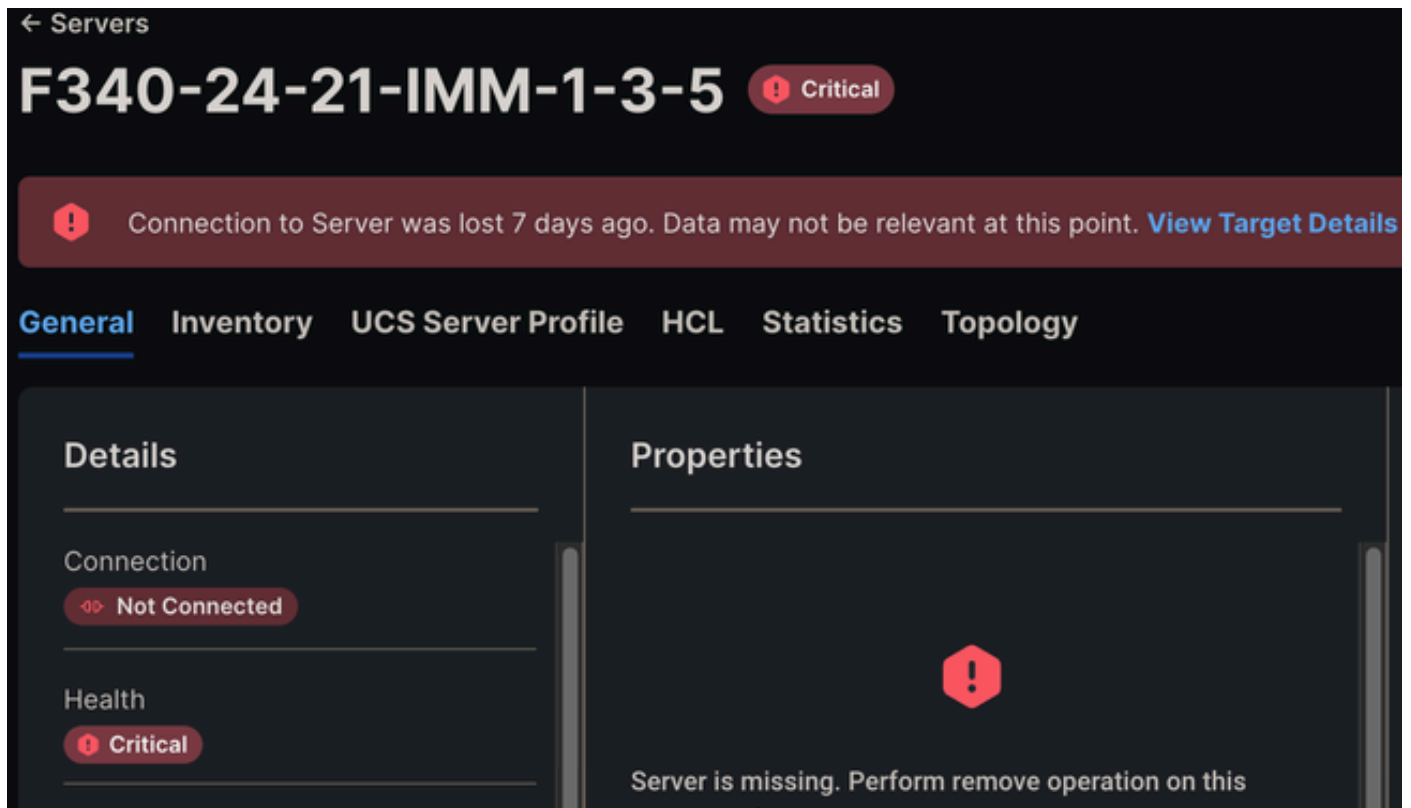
← Servers

F340-24-21-IMM-1-3-5 Critical

Connection to Server was lost 7 days ago. Data may not be relevant at this point. View Target Details

General Inventory UCS Server Profile HCL Statistics Topology

Details

Connection
Not Connected

Health
Critical

Properties

Server is missing. Perform remove operation on this